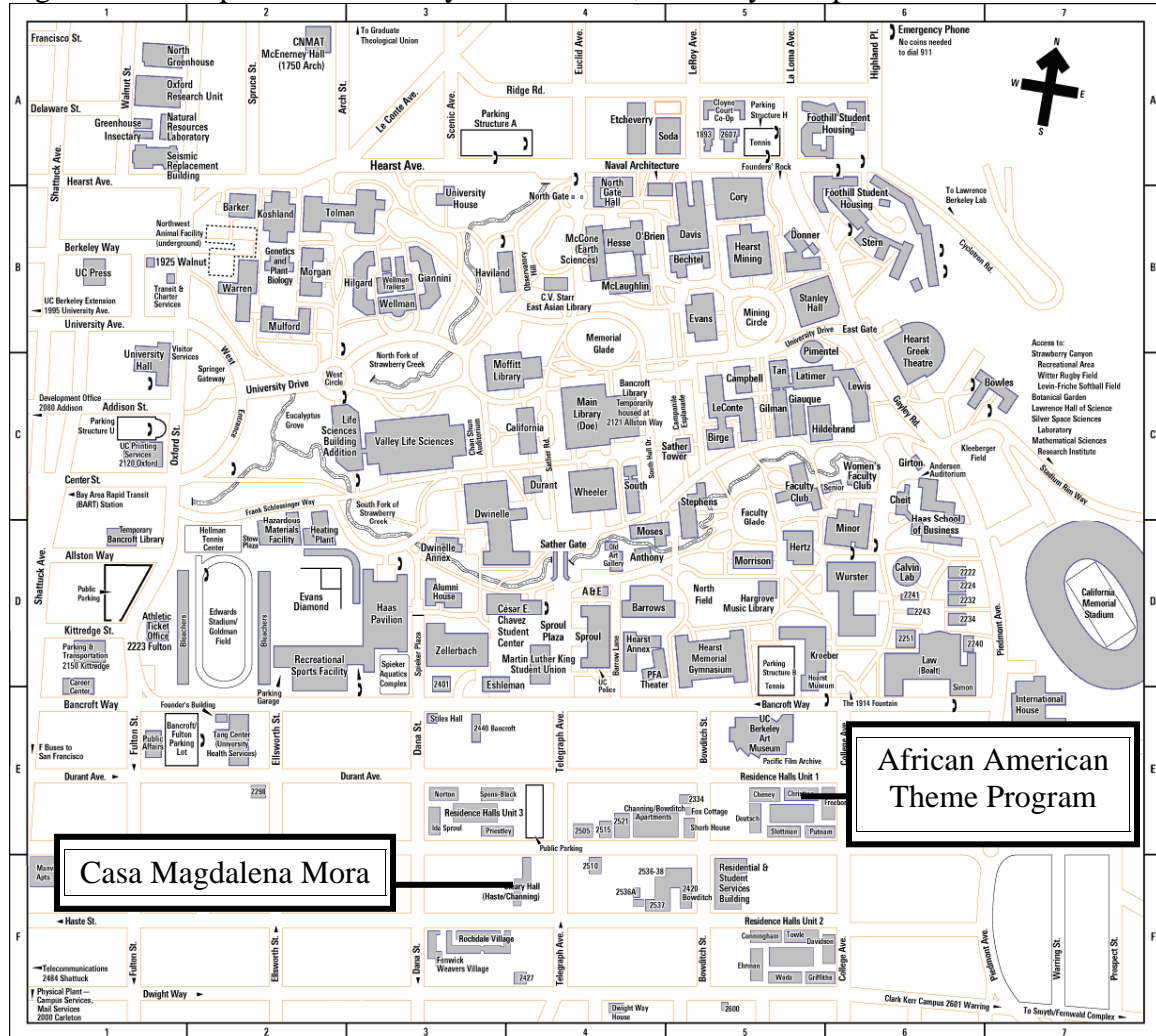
1 2 3 4 5 6 7

Francisco St.
Delaware St.
Shattuck Ave.
Walnut St.
Hearst Ave.
North Greenhouse
Oxford Research Unit
Greenhouse Insectary
Natural Resources Laboratory
Seismic Replacement Building
Spruce St.
CNMAT McEnerney Hall (1750 Arch)
Arch St.
To Graduate Theological Union
Le Conte Ave.
Scenic Ave.
Parking Structure A
Ridge Rd.
Euclid Ave.
LeRoy Ave.
La Loma Ave.
Highland Pl.
Emergency Phone No coins needed to dial 911
N W E S
Etcheverry
Soda
Cloyne Court Co-Op
1893
2607
Parking Structure H
Tennis
Foothill Student Housing
Naval Architecture
Founders' Rock
A

Barker
Koshland
Tolman
University House
North Gate
North Gate Hall
Cory
Foothill Student Housing
To Lawrence Berkeley Lab
Berkeley Way
Northwest Animal Facility (underground)
Genetics and Plant Biology
UC Press
1925 Walnut
Transit & Charter Services
UC Berkeley Extension 1995 University Ave.
Warren
Morgan
Hilgard
Wellman Trailers
Wellman
Giannini
Haviland
Observatory Hill
McCone (Earth Sciences)
Hesse
O'Brien
Davis
Bechtel
Hearst Mining
Donner
Stern
Cyclotron Rd.
McLaughlin
C.V. Starr East Asian Library
Stanley Hall
B
University Ave.
Mulford
Evans
Mining Circle
Memorial Glade
University Drive
East Gate
University Hall
Visitor Services
Springer Gateway
West
North Fork of Strawberry Creek
West Circle
Moffitt Library
Pimentel
Hearst Greek Theatre
Access to: Strawberry Canyon Recreational Area Witter Rugby Field Levin-Friche Softball Field Botanical Garden Lawrence Hall of Science Silver Space Sciences Laboratory Mathematical Sciences Research Institute
University Drive
Campbell
Tan
Latimer
Lewis
Bowles
Development Office 2080 Addison
Addison St.
Parking Structure U
UC Printing Services 2120 Oxford
Oxford St.
Entrance
Eucalyptus Grove
Life Sciences Building Addition
Valley Life Sciences
Chan Shun Auditorium
California
Sather Rd.
Main Library (Doe)
Bancroft Library Temporarily housed at 2121 Allston Way
Campanile Esplanade
LeConte
Gilman
Giauque
Gayley Rd.
Birge
Hildebrand
Sather Tower
South Hall Dr.
C
Kleeberger Field
Stadium Rim Way
Center St.
Bay Area Rapid Transit (BART) Station
Durant
Wheeler
South
Faculty Club
Senior
Women's Faculty Club
Girton
Andersen Auditorium
Frank Schlessinger Way
South Fork of Strawberry Creek
Dwinelle
Stephens
Faculty Glade
Cheit
Haas School of Business
Temporary Bancroft Library
Hellman Tennis Center
Stow Plaza
Hazardous Materials Facility
Heating Plant
Minor
Allston Way
Sather Gate
Moses
Old Art Gallery
Anthony
Hertz
Calvin Lab
Dwinelle Annex
Morrison
Wurster
2222
2224
2232
Public Parking
Evans Diamond
Alumni House
A&E
Barrows
North Field
Hargrove Music Library
2241
2243
2234
California Memorial Stadium
D
Athletic Ticket Office
Bleachers
Edwards Stadium/ Goldman Field
Haas Pavilion
César E. Chavez Student Center
Sproul Plaza
Sproul
Hearst Annex
Kittredge St.
2223 Fulton
Zellerbach
Martin Luther King Student Union
Hearst Memorial Gymnasium
2251
2240
Piedmont Ave.
Parking & Transportation 2150 Kittredge
Recreational Sports Facility
Spieker Plaza
Spieker Aquatics Complex
2401
Eshleman
UC Police
Barrow Lane
PFA Theater
Parking Structure B
Tennis
Kroeber
Hearst Museum
Law (Boalt)
Simon
Career Center
Parking Garage
Founder's Building
Bancroft Way
Bancroft/ Fulton Parking Lot
Tang Center (University Health Services)
Stiles Hall
2440 Bancroft
Bancroft Way
The 1914 Fountain
International House
F Buses to San Francisco
Fulton St.
Public Affairs
Ellsworth St.
Dana St.
Telegraph Ave.
Bowditch St.
UC Berkeley Art Museum
Pacific Film Archive
College Ave.
African American Theme Program
E
Durant Ave.
2298
Durant Ave.
Norton
Spens-Black
Residence Halls Unit 3
Ida Sproul
Priestley
2334
Channing/Bowditch Apartments
2521
2505
2515
Fox Cottage
Shorb House
Residence Halls Unit 1
Cheney
Christian
Freeborn
Deutsch
Slottman
Putnam
Public Parking
Casa Magdalena Mora
Manville Apts
2510
2536-38
2536A
2537
2420 Bowditch
Cleary Hall (Haste/Channing)
Residential & Student Services Building
Haste St.
Residence Halls Unit 2
F
Rochdale Village
Cunningham
Towle
Davidson
Ehrman
Wada
Griffiths
Fenwick Weavers Village
2427
Piedmont Ave.
Warring St.
Prospect St.
Telecommunications 2484 Shattuck
Physical Plant—Campus Services, Mail Services 2000 Carleton
Dwight Way
Dwight Way House
2600
Clark Kerr Campus 2601 Warring
To Smyth/Fernwald Complex